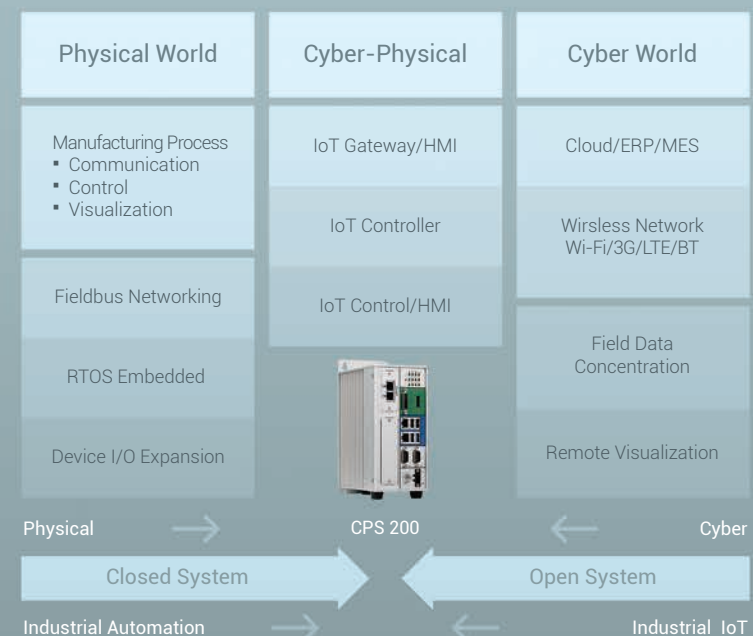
Physical World

Manufacturing Process
- Communication
- Control
- Visualization

Fieldbus Networking

RTOS Embedded

Device I/O Expansion

Cyber-Physical

IoT Gateway/HMI

IoT Controller

IoT Control/HMI

Cyber World

Cloud/ERP/MES

Wirsless Network
Wi-Fi/3G/LTE/BT

Field Data
Concentration

Remote Visualization

Physical → CPS 200 ← Cyber

Closed System

Open System

Industrial Automation → ← Industrial IoT